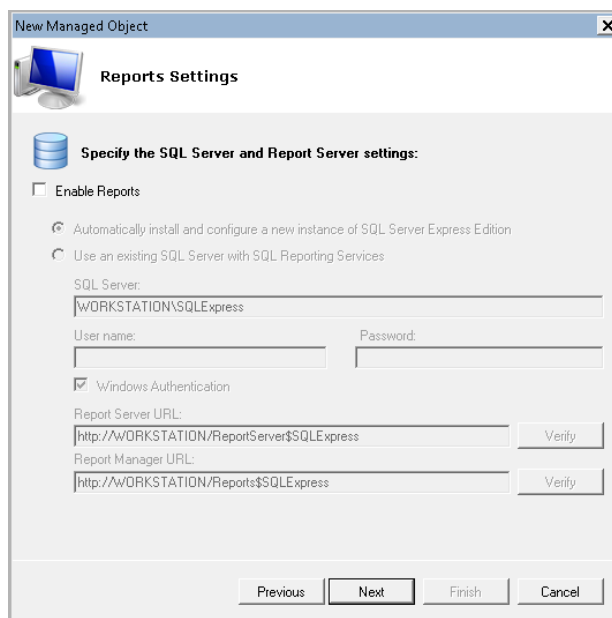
New Managed Object

Reports Settings

Specify the SQL Server and Report Server settings:

Enable Reports

Automatically install and configure a new instance of SQL Server Express Edition

Use an existing SQL Server with SQL Reporting Services

SQL Server:

WORKSTATION\SQLExpress

User name:

Password:

Windows Authentication

Report Server URL:

http://WORKSTATION/ReportServer$SQLExpress

Verify

Report Manager URL:

http://WORKSTATION/Reports$SQLExpress

Verify

Previous

Next

Finish

Cancel